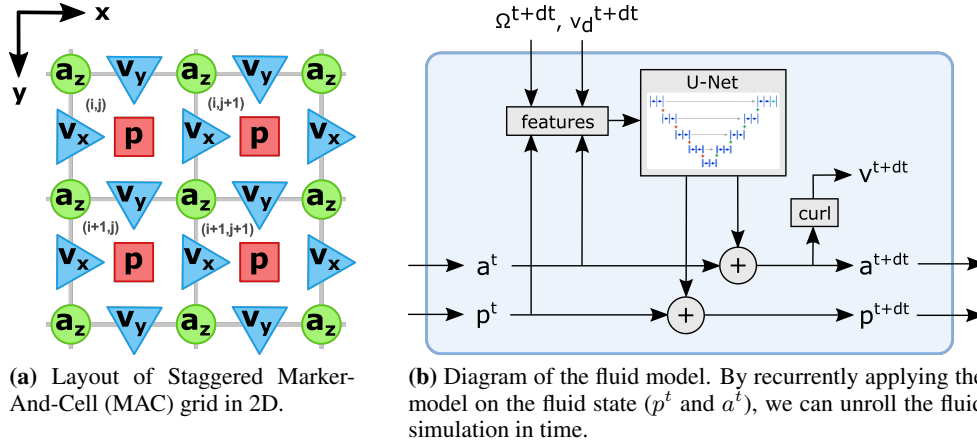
x
y
$a_z$ $v_y$ $a_z$ $v_y$ $a_z$
(i,j) (i,j+1)
$v_x$ p $v_x$ p $v_x$
$a_z$ $v_y$ $a_z$ $v_y$ $a_z$
(i+1,j) (i+1,j+1)
$v_x$ p $v_x$ p $v_x$
$a_z$ $v_y$ $a_z$ $v_y$ $a_z$

**(a)** Layout of Staggered Marker-And-Cell (MAC) grid in 2D.

$\Omega^{t+dt}$, $v_d^{t+dt}$
features
U-Net
$v^{t+dt}$
curl
$a^t$
+
$a^{t+dt}$
$p^t$
+
$p^{t+dt}$

**(b)** Diagram of the fluid model. By recurrently applying the model on the fluid state ($p^t$ and $a^t$), we can unroll the fluid simulation in time.